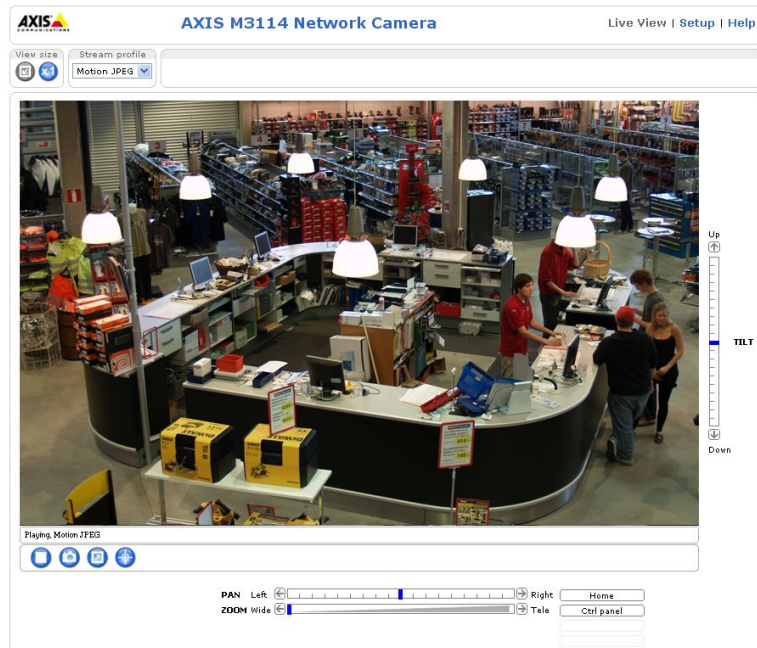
AXIS COMMUNICATIONS

AXIS M3114 Network Camera

Live View | Setup | Help

View size

x1

Stream profile

Motion JPEG

Up

TILT

Down

Playing, Motion JPEG

PAN Left

Right

Home

ZOOM Wide

Tele

Ctrl panel